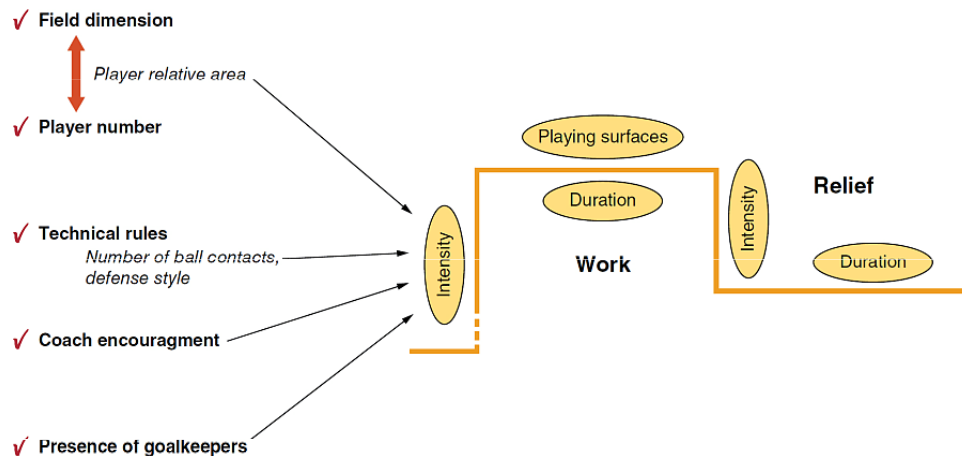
√ Field dimension

Player relative area

√ Player number

√ Technical rules
Number of ball contacts, defense style

√ Coach encouragment

√ Presence of goalkeepers

Intensity

Playing surfaces

Duration

Work

Intensity

Relief

Duration